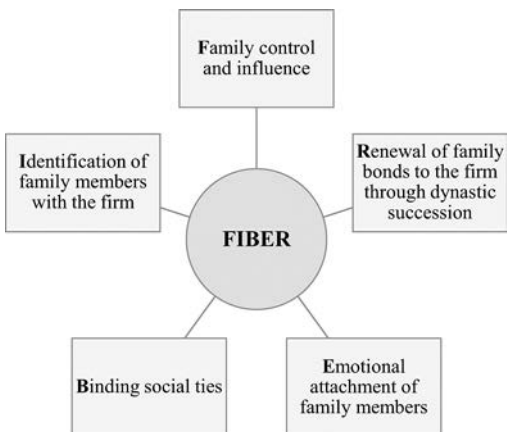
Family control and influence

Identification of family members with the firm

FIBER

Renewal of family bonds to the firm through dynastic succession

Binding social ties

Emotional attachment of family members